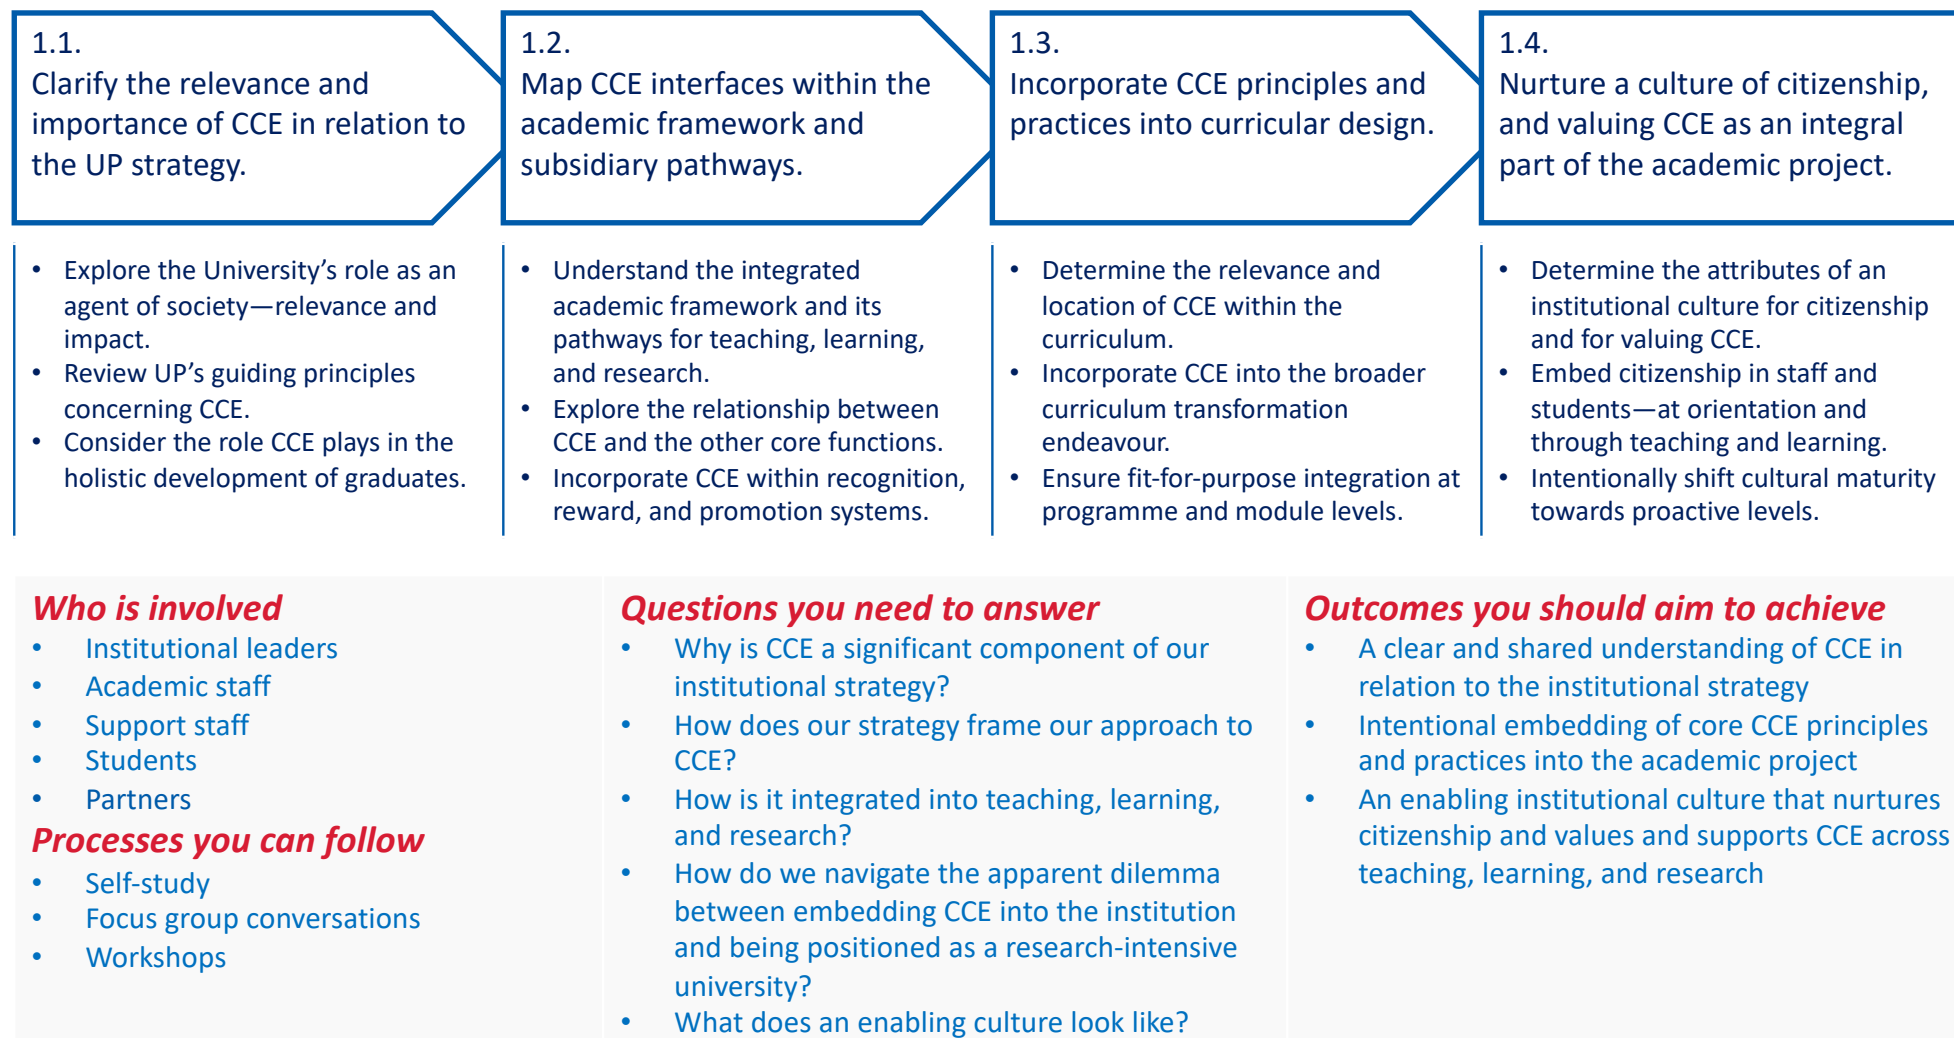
1.1.
Clarify the relevance and importance of CCE in relation to the UP strategy.

1.2.
Map CCE interfaces within the academic framework and subsidiary pathways.

1.3.
Incorporate CCE principles and practices into curricular design.

1.4.
Nurture a culture of citizenship, and valuing CCE as an integral part of the academic project.

• Explore the University's role as an agent of society—relevance and impact.
• Review UP's guiding principles concerning CCE.
• Consider the role CCE plays in the holistic development of graduates.

• Understand the integrated academic framework and its pathways for teaching, learning, and research.
• Explore the relationship between CCE and the other core functions.
• Incorporate CCE within recognition, reward, and promotion systems.

• Determine the relevance and location of CCE within the curriculum.
• Incorporate CCE into the broader curriculum transformation endeavour.
• Ensure fit-for-purpose integration at programme and module levels.

• Determine the attributes of an institutional culture for citizenship and for valuing CCE.
• Embed citizenship in staff and students—at orientation and through teaching and learning.
• Intentionally shift cultural maturity towards proactive levels.

Who is involved
• Institutional leaders
• Academic staff
• Support staff
• Students
• Partners

Processes you can follow
• Self-study
• Focus group conversations
• Workshops

Questions you need to answer
• Why is CCE a significant component of our institutional strategy?
• How does our strategy frame our approach to CCE?
• How is it integrated into teaching, learning, and research?
• How do we navigate the apparent dilemma between embedding CCE into the institution and being positioned as a research-intensive university?
• What does an enabling culture look like?

Outcomes you should aim to achieve
• A clear and shared understanding of CCE in relation to the institutional strategy
• Intentional embedding of core CCE principles and practices into the academic project
• An enabling institutional culture that nurtures citizenship and values and supports CCE across teaching, learning, and research